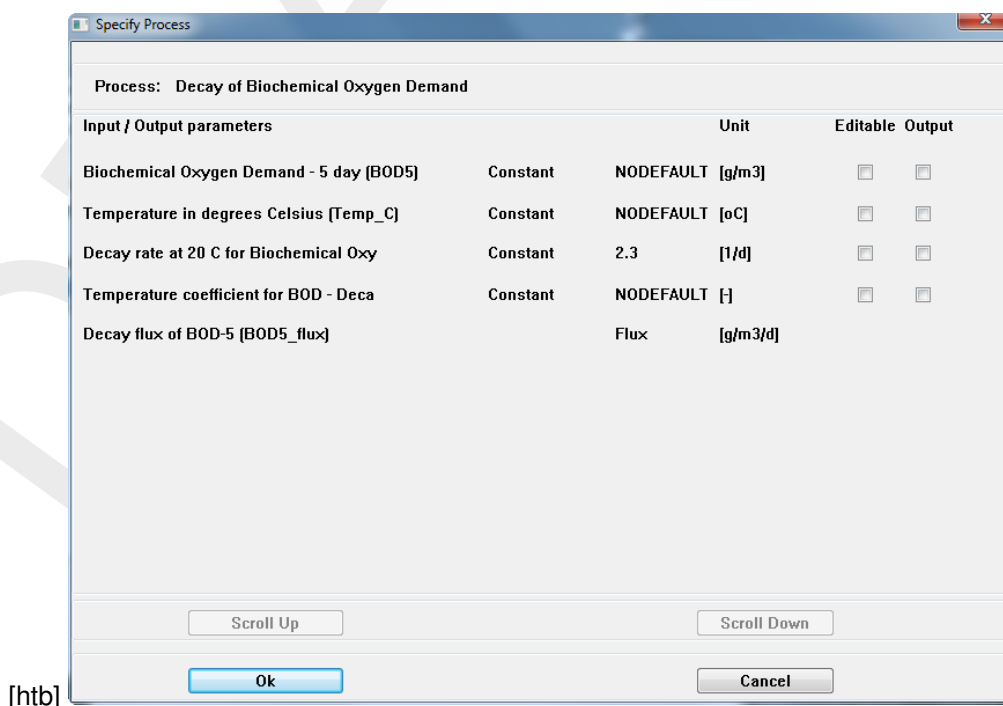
Specify Process

Process: Decay of Biochemical Oxygen Demand

| Input / Output parameters | | | Unit | Editable | Output |
|---|---|---|---|---|---|
| Biochemical Oxygen Demand - 5 day (BOD5) | Constant | NODEFAULT | [g/m3] | | |
| Temperature in degrees Celsius (Temp_C) | Constant | NODEFAULT | [oC] | | |
| Decay rate at 20 C for Biochemical Oxy | Constant | 2.3 | [1/d] | | |
| Temperature coefficient for BOD - Deca | Constant | NODEFAULT | [-] | | |
| Decay flux of BOD-5 (BOD5_flux) | | Flux | [g/m3/d] | | |

Scroll Up

Scroll Down

[htb]

Ok

Cancel